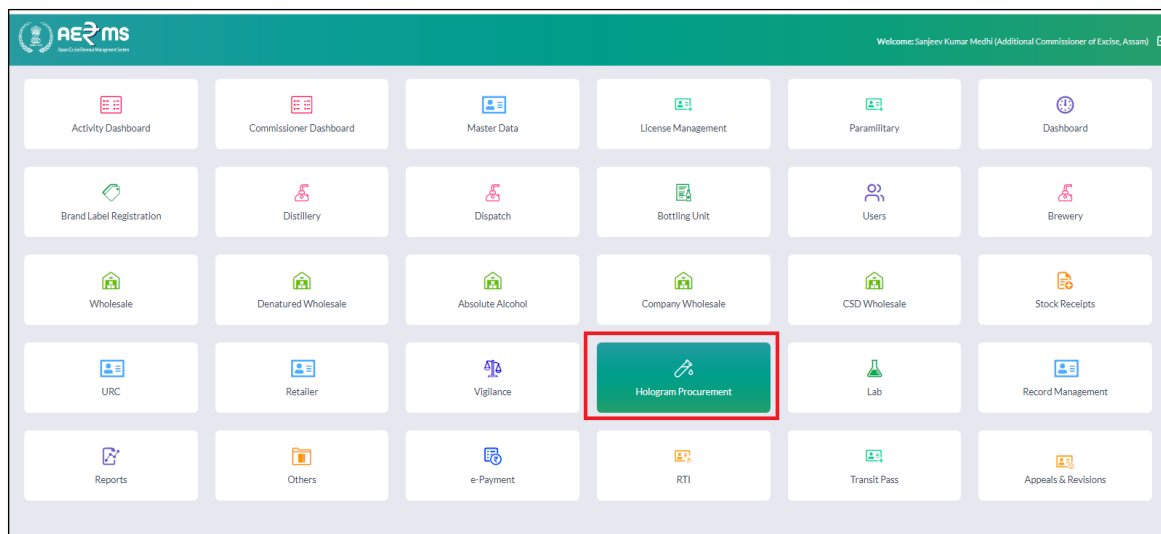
AERMS
Assam Excise Revenue Management System

Welcome: Sanjeev Kumar Medhi (Additional Commissioner of Excise, Assam)

Activity Dashboard
Commissioner Dashboard
Master Data
License Management
Paramilitary
Dashboard

Brand Label Registration
Distillery
Dispatch
Bottling Unit
Users
Brewery

Wholesale
Denatured Wholesale
Absolute Alcohol
Company Wholesale
CSD Wholesale
Stock Receipts

URC
Retailer
Vigilance
Hologram Procurement
Lab
Record Management

Reports
Others
e-Payment
RTI
Transit Pass
Appeals & Revisions